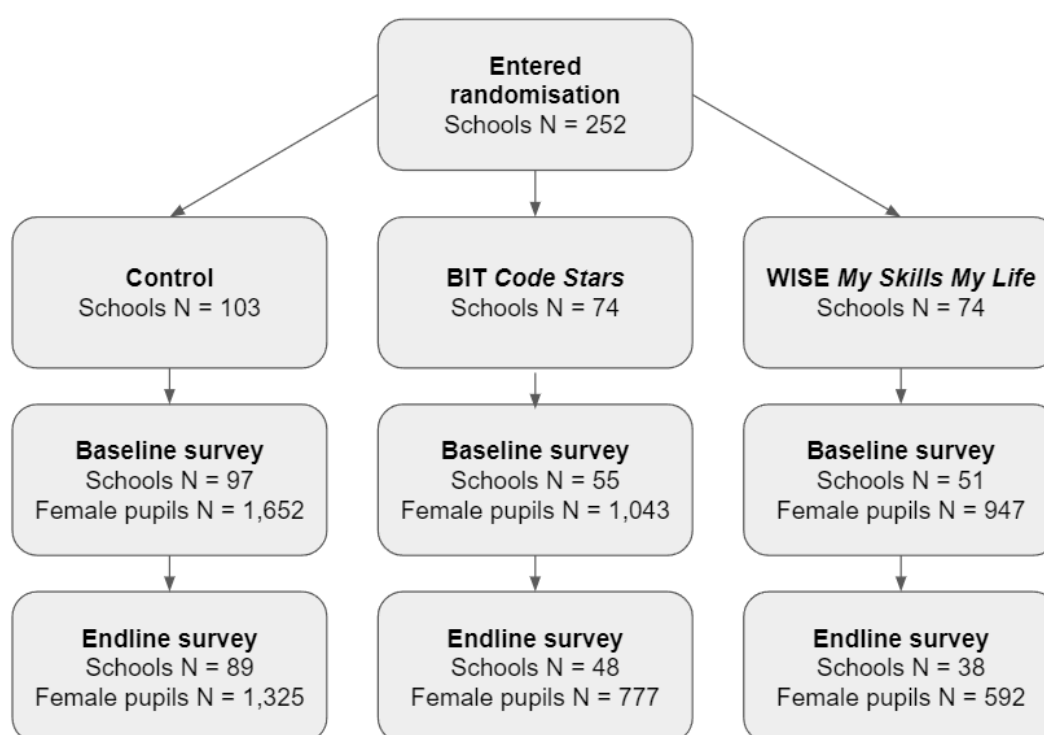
**Entered randomisation**
Schools N = 252

**Control**
Schools N = 103

**Baseline survey**
Schools N = 97
Female pupils N = 1,652

**Endline survey**
Schools N = 89
Female pupils N = 1,325

**BIT *Code Stars***
Schools N = 74

**Baseline survey**
Schools N = 55
Female pupils N = 1,043

**Endline survey**
Schools N = 48
Female pupils N = 777

**WISE *My Skills My Life***
Schools N = 74

**Baseline survey**
Schools N = 51
Female pupils N = 947

**Endline survey**
Schools N = 38
Female pupils N = 592